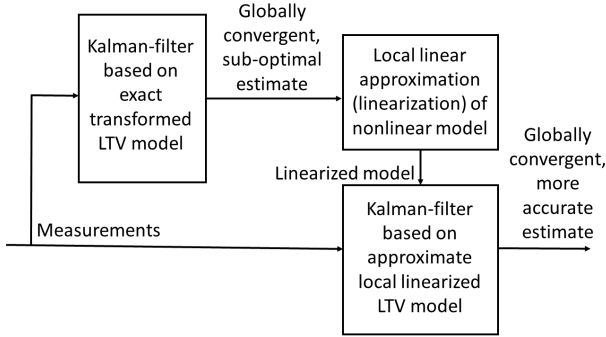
Kalman-filter based on exact transformed LTV model

Globally convergent, sub-optimal estimate

Local linear approximation (linearization) of nonlinear model

Linearized model

Globally convergent, more accurate estimate

Measurements

Kalman-filter based on approximate local linearized LTV model